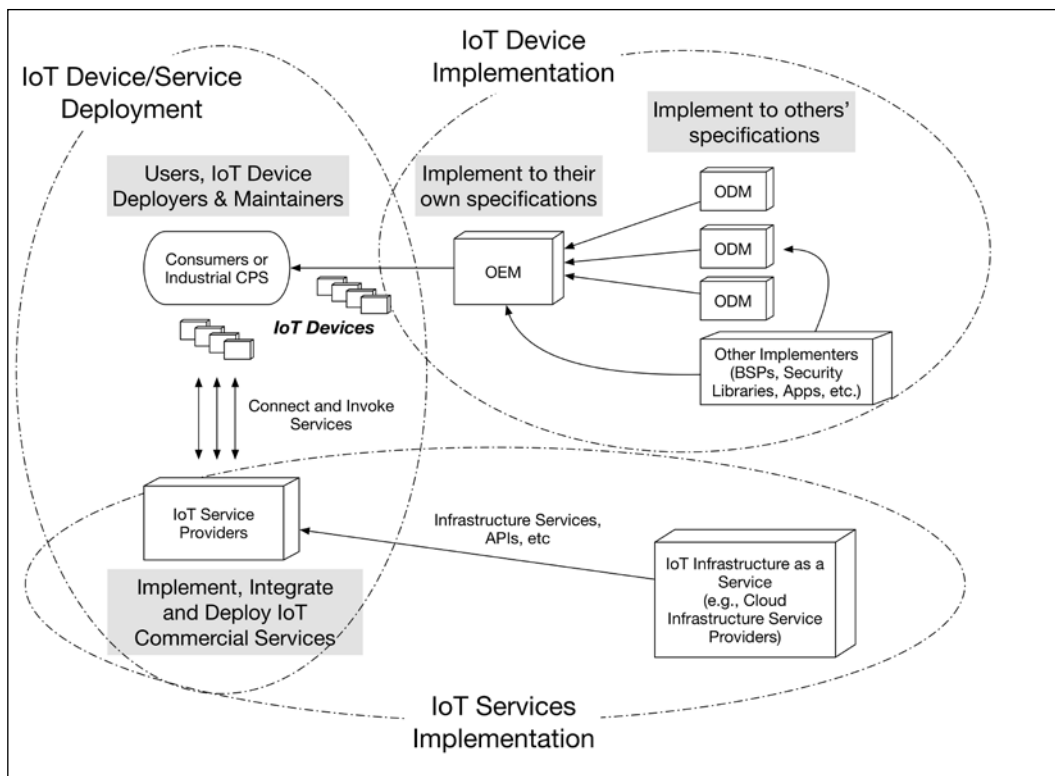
IoT Device Implementation

IoT Device/Service Deployment

Implement to others' specifications

Users, IoT Device Deployers & Maintainers

Implement to their own specifications

ODM

ODM

ODM

Consumers or Industrial CPS

OEM

IoT Devices

Other Implementers (BSPs, Security Libraries, Apps, etc.)

Connect and Invoke Services

IoT Service Providers

Infrastructure Services, APIs, etc

IoT Infrastructure as a Service (e.g., Cloud Infrastructure Service Providers)

Implement, Integrate and Deploy IoT Commercial Services

IoT Services Implementation